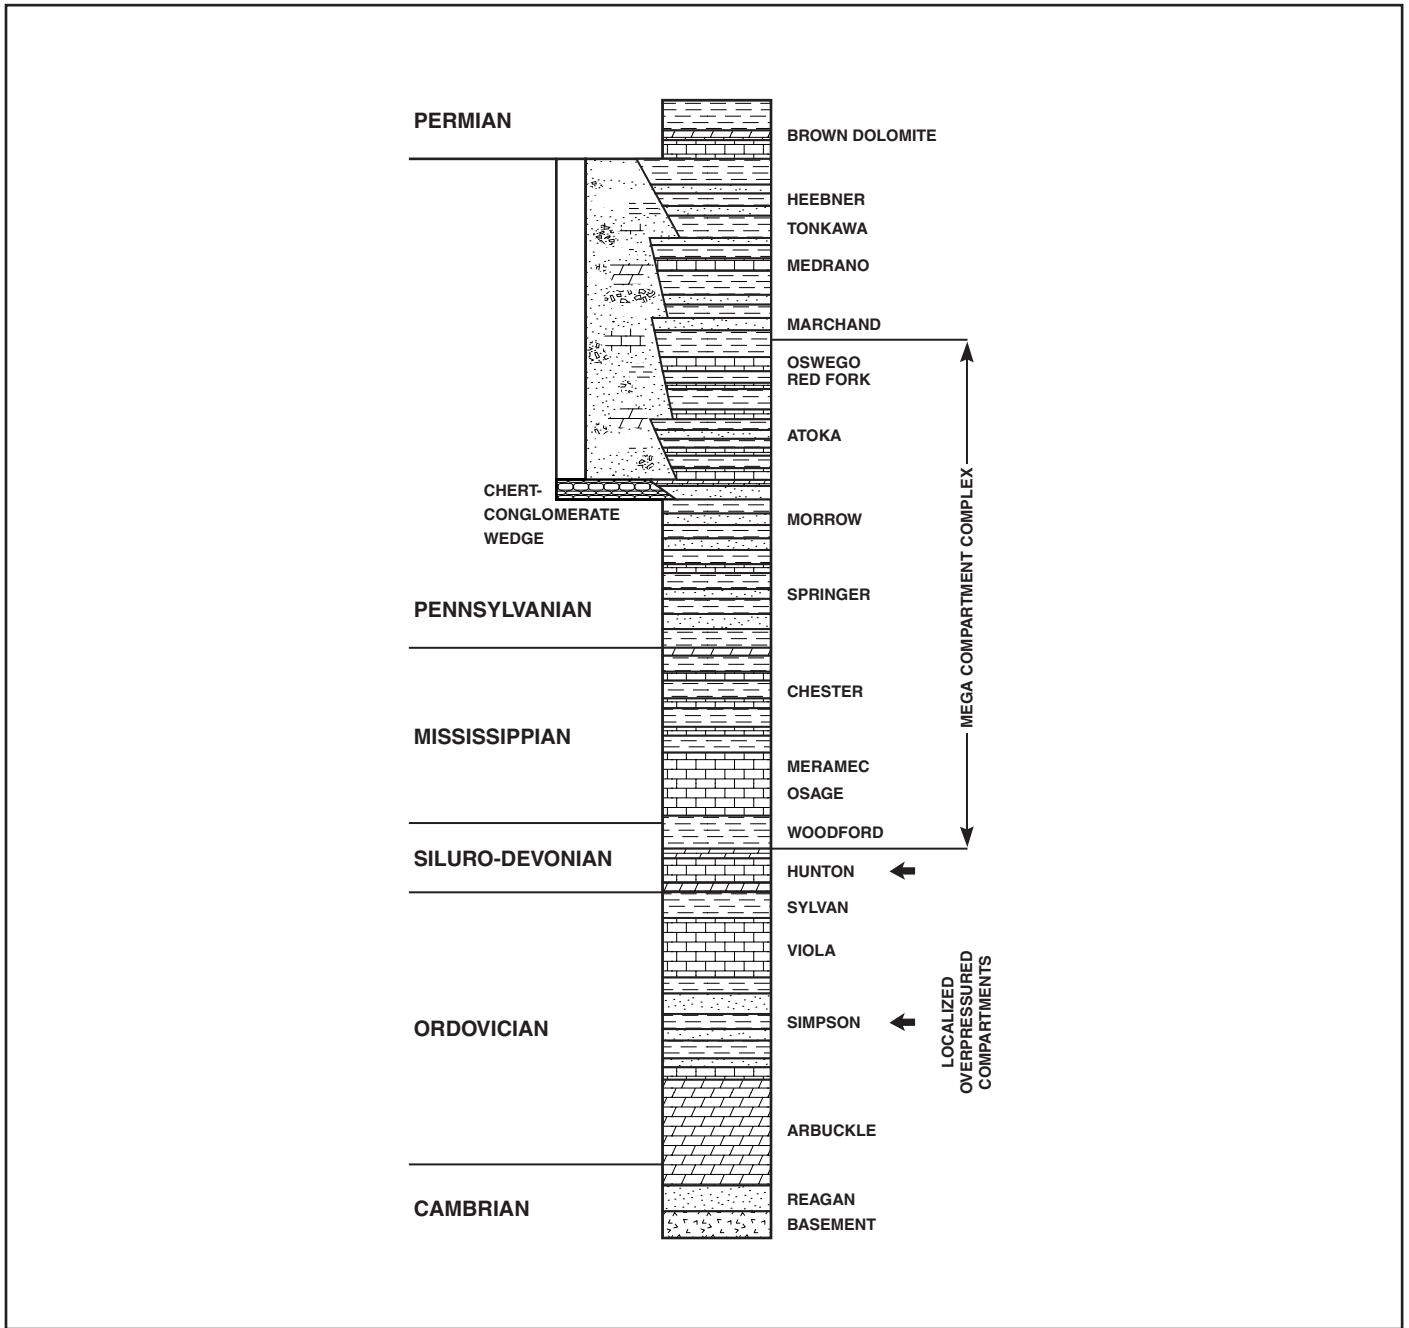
PERMIAN

BROWN DOLOMITE

HEEBNER

TONKAWA

MEDRANO

MARCHAND

OSWEGO
RED FORK

ATOKA

CHERT-CONGLOMERATE WEDGE

MORROW

PENNSYLVANIAN

SPRINGER

CHESTER

MISSISSIPPIAN

MERAMEC

OSAGE

WOODFORD

MEGA COMPARTMENT COMPLEX

SILURO-DEVONIAN

HUNTON

SYLVAN

VIOLA

ORDOVICIAN

SIMPSON

LOCALIZED OVERPRESSURED COMPARTMENTS

ARBUCKLE

CAMBRIAN

REAGAN

BASEMENT